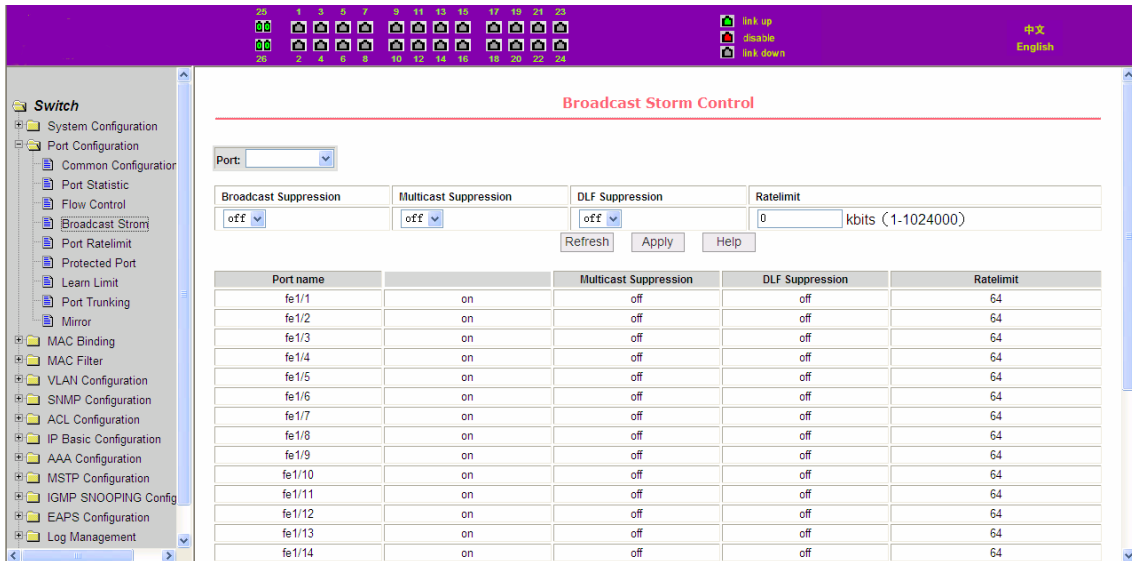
25 1 3 5 7 9 11 13 15 17 19 21 23
26 2 4 6 8 10 12 14 16 18 20 22 24

link up
disable
link down

中文
English

Switch
System Configuration
Port Configuration
Common Configuration
Port Statistic
Flow Control
Broadcast Strom
Port Ratelimit
Protected Port
Learn Limit
Port Trunking
Mirror
MAC Binding
MAC Filter
VLAN Configuration
SNMP Configuration
ACL Configuration
IP Basic Configuration
AAA Configuration
MSTP Configuration
IGMP SNOOPING Config
EAPS Configuration
Log Management

Broadcast Storm Control

Port:

| Broadcast Suppression | Multicast Suppression | DLF Suppression | Ratelimit |
|---|---|---|---|
| off | off | off | 0 kbits（1-1024000） |

Refresh Apply Help

| Port name | | Multicast Suppression | DLF Suppression | Ratelimit |
|---|---|---|---|---|
| fe1/1 | on | off | off | 64 |
| fe1/2 | on | off | off | 64 |
| fe1/3 | on | off | off | 64 |
| fe1/4 | on | off | off | 64 |
| fe1/5 | on | off | off | 64 |
| fe1/6 | on | off | off | 64 |
| fe1/7 | on | off | off | 64 |
| fe1/8 | on | off | off | 64 |
| fe1/9 | on | off | off | 64 |
| fe1/10 | on | off | off | 64 |
| fe1/11 | on | off | off | 64 |
| fe1/12 | on | off | off | 64 |
| fe1/13 | on | off | off | 64 |
| fe1/14 | on | off | off | 64 |